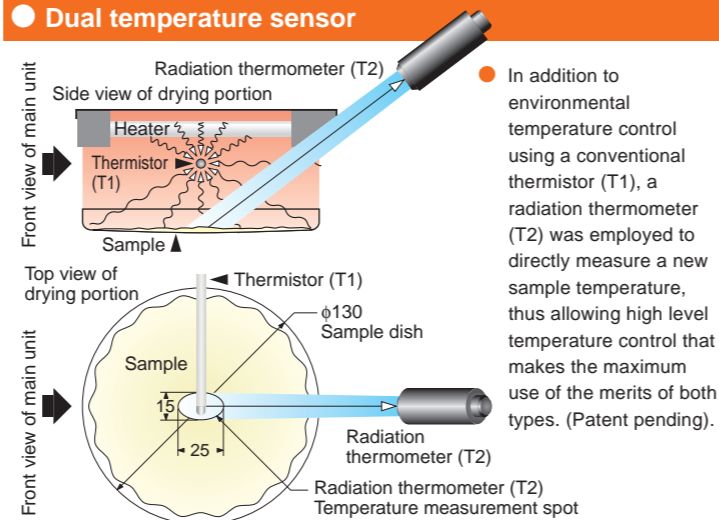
Dual temperature sensor

Radiation thermometer (T2)
Side view of drying portion
Heater
Thermistor
(T1)
Sample
Front view of main unit

Top view of drying portion
Thermistor (T1)
$\phi$130
Sample dish
Sample
15
25
Radiation thermometer (T2)
Radiation thermometer (T2)
Temperature measurement spot
Front view of main unit

In addition to environmental temperature control using a conventional thermistor (T1), a radiation thermometer (T2) was employed to directly measure a new sample temperature, thus allowing high level temperature control that makes the maximum use of the merits of both types. (Patent pending).